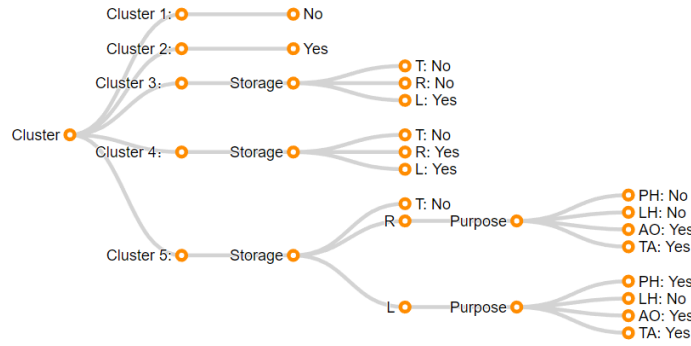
Cluster
Cluster 1: No
Cluster 2: Yes
Cluster 3: Storage
T: No
R: No
L: Yes
Cluster 4: Storage
T: No
R: Yes
L: Yes
Cluster 5: Storage
T: No
R Purpose
PH: No
LH: No
AO: Yes
TA: Yes
L Purpose
PH: Yes
LH: No
AO: Yes
TA: Yes